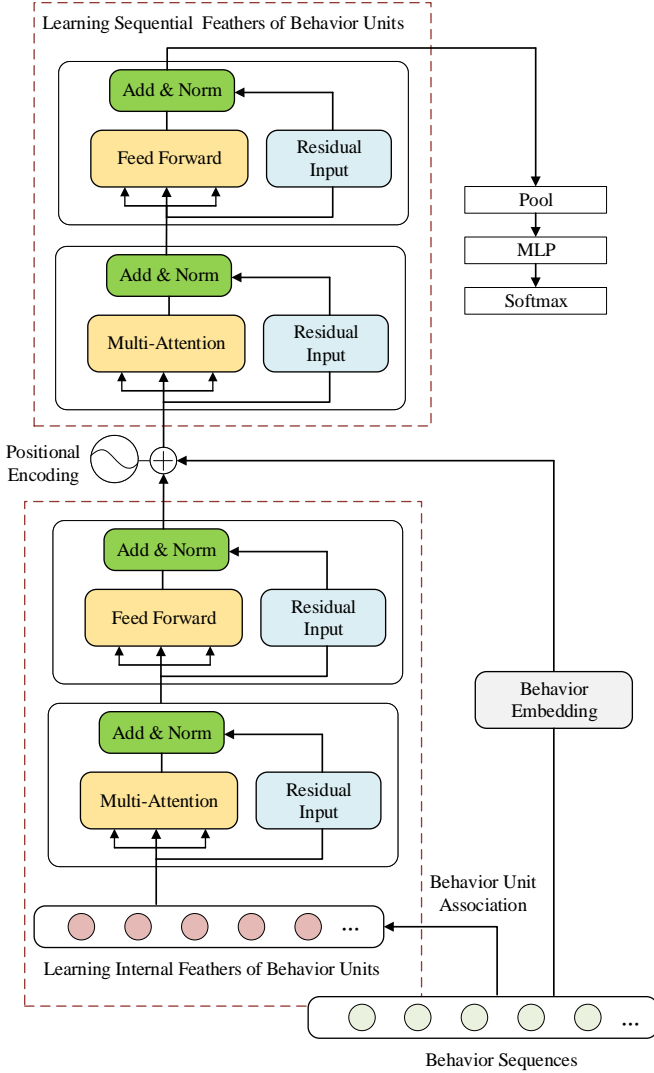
Learning Sequential Feathers of Behavior Units

Add & Norm

Feed Forward

Residual Input

Pool

MLP

Softmax

Add & Norm

Multi-Attention

Residual Input

Positional Encoding

Add & Norm

Feed Forward

Residual Input

Behavior Embedding

Add & Norm

Multi-Attention

Residual Input

Behavior Unit Association

...

Learning Internal Feathers of Behavior Units

...

Behavior Sequences